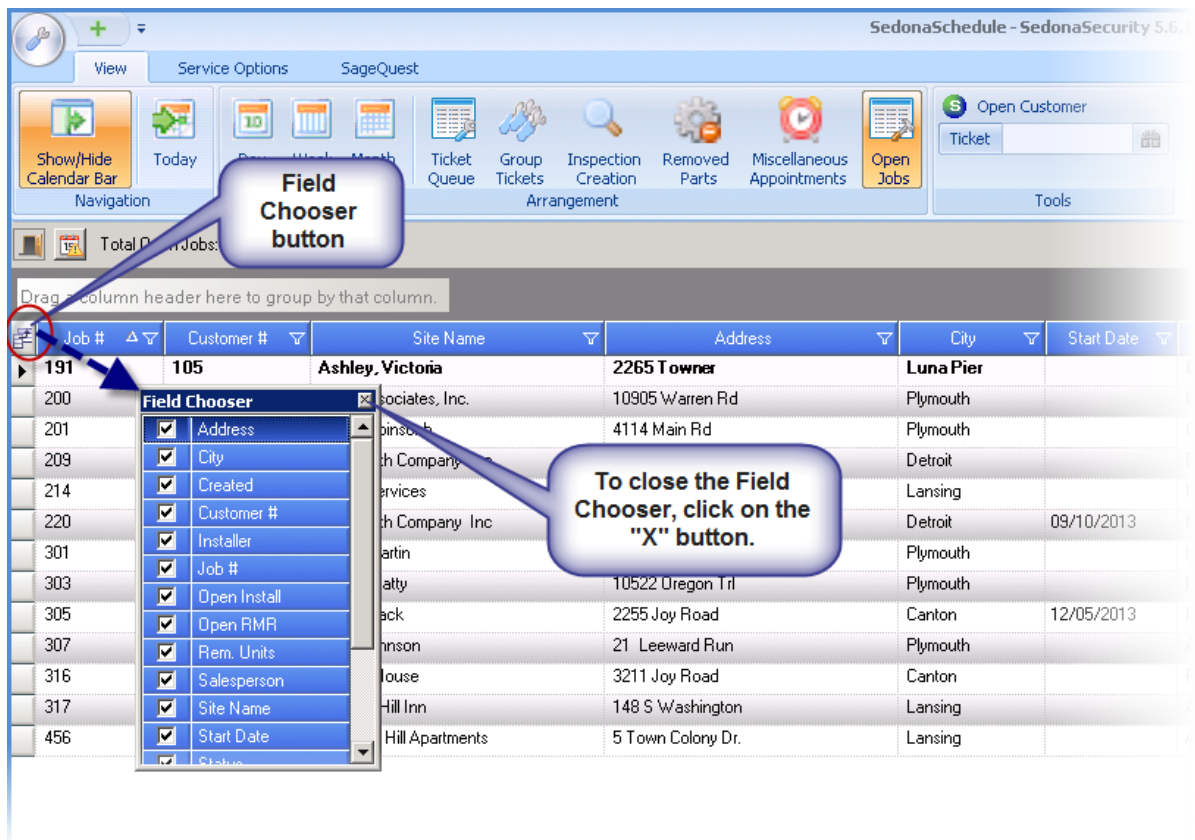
SedonaSchedule - SedonaSecurity 5.6.

View | Service Options | SageQuest

Show/Hide Calendar Bar | Today | Day | Week | Month
Navigation

Ticket Queue | Group Tickets | Inspection Creation | Removed Parts | Miscellaneous Appointments | Open Jobs
Arrangement

Open Customer
Ticket
Tools

Field Chooser button

Total Open Jobs:

Drag a column header here to group by that column.

| Job # | Customer # | Site Name | Address | City | Start Date |
|---|---|---|---|---|---|
| 191 | 105 | Ashley, Victoria | 2265 Towner | Luna Pier | |
| 200 | | ssociates, Inc. | 10905 Warren Rd | Plymouth | |
| 201 | | binson, b | 4114 Main Rd | Plymouth | |
| 209 | | th Company | | Detroit | |
| 214 | | ervices | | Lansing | |
| 220 | | th Company Inc | | Detroit | 09/10/2013 |
| 301 | | artin | | Plymouth | |
| 303 | | atty | 10522 Oregon Trl | Plymouth | |
| 305 | | ack | 2255 Joy Road | Canton | 12/05/2013 |
| 307 | | hnson | 21 Leeward Run | Plymouth | |
| 316 | | louse | 3211 Joy Road | Canton | |
| 317 | | Hill Inn | 148 S Washington | Lansing | |
| 456 | | Hill Apartments | 5 Town Colony Dr. | Lansing | |

Field Chooser
Address
City
Created
Customer #
Installer
Job #
Open Install
Open RMR
Rem. Units
Salesperson
Site Name
Start Date
Status

To close the Field Chooser, click on the "X" button.